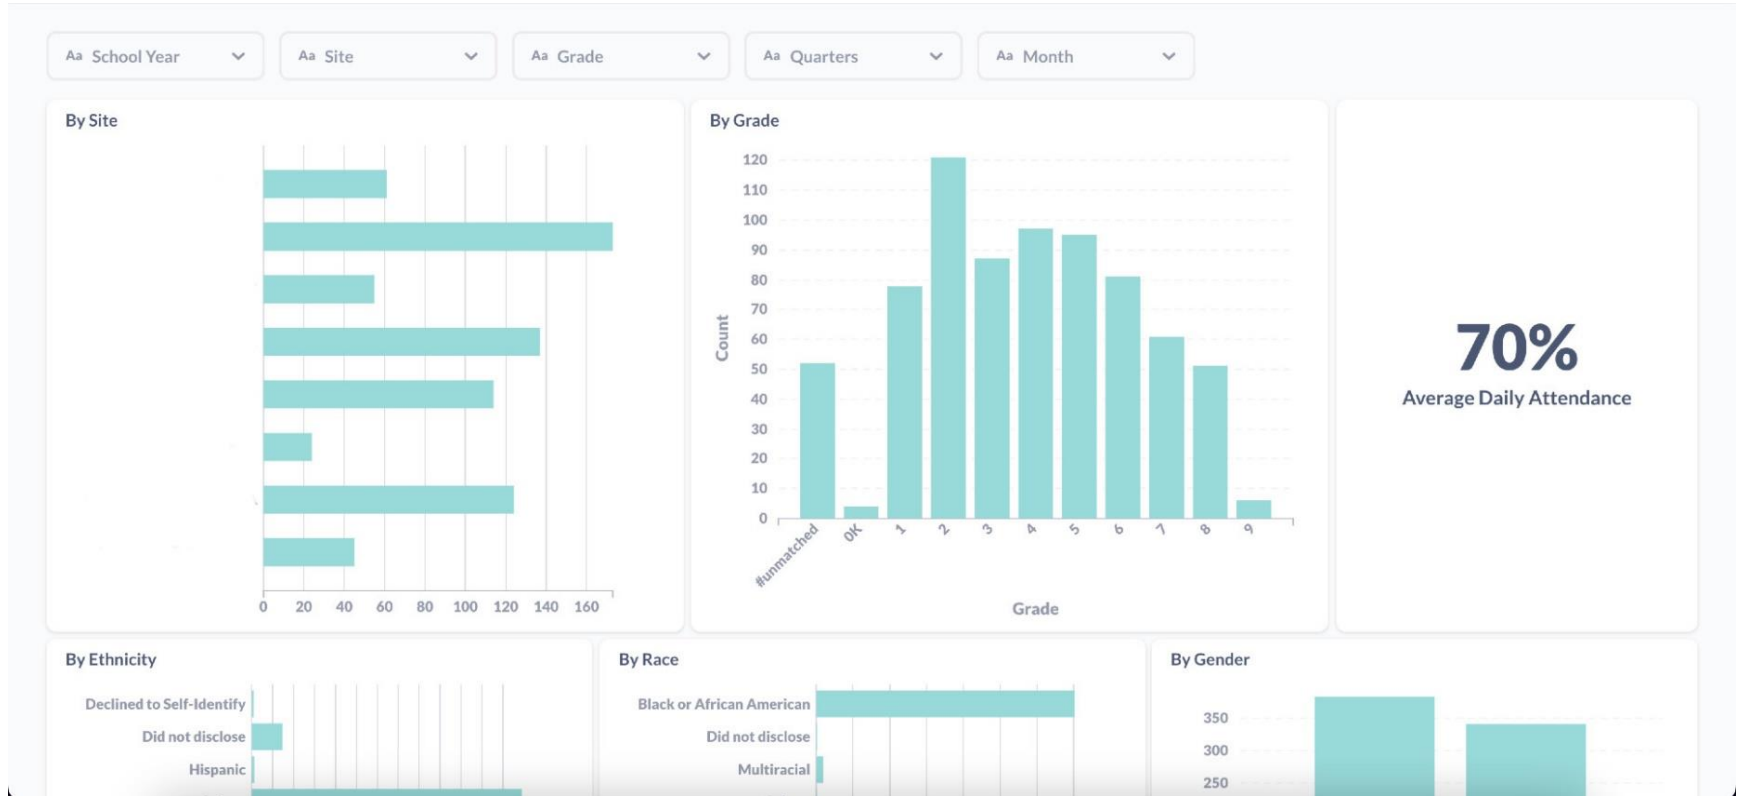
Aa School Year
Aa Site
Aa Grade
Aa Quarters
Aa Month

By Site

0 20 40 60 80 100 120 140 160

By Grade

Count

120
110
100
90
80
70
60
50
40
30
20
10
0

#unmatched
0K
1
2
3
4
5
6
7
8
9

Grade

70%
Average Daily Attendance

By Ethnicity

Declined to Self-Identify
Did not disclose
Hispanic

By Race

Black or African American
Did not disclose
Multiracial

By Gender

350
300
250